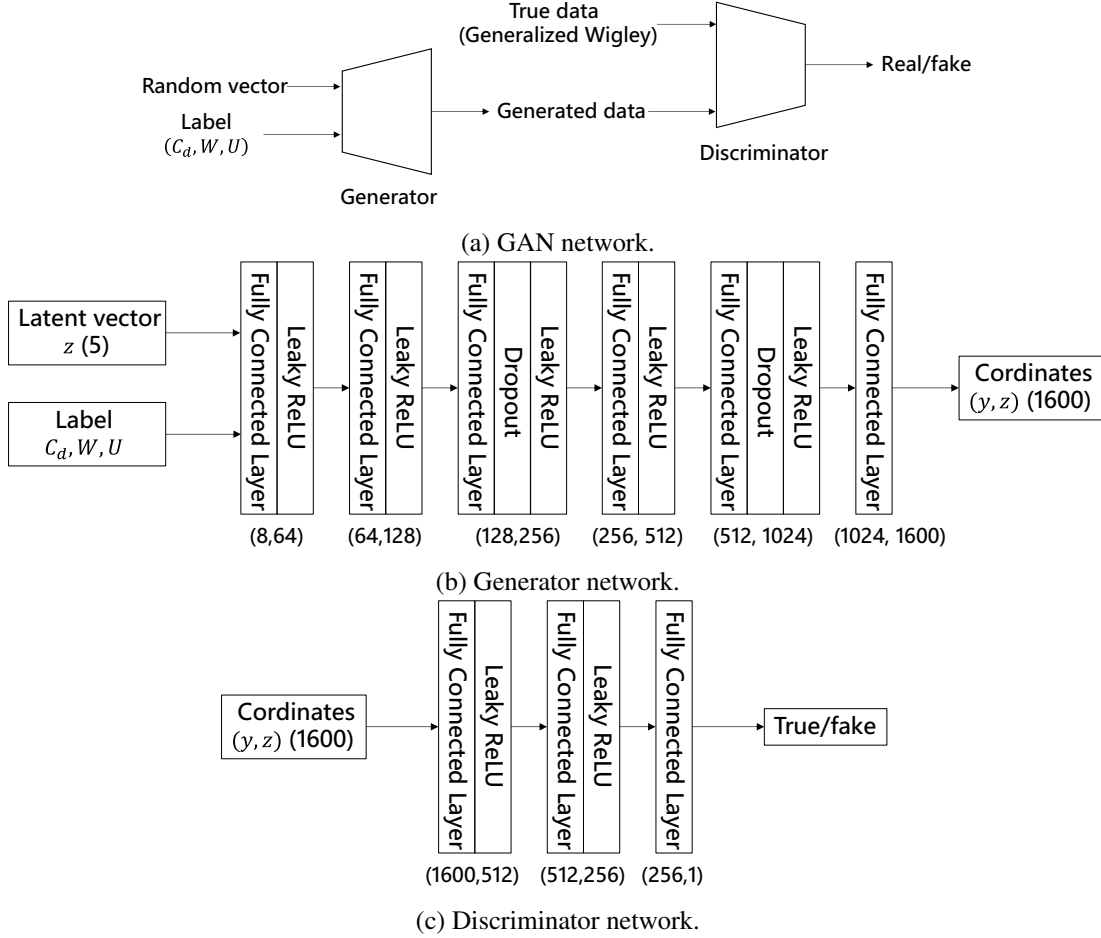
True data
(Generalized Wigley)

Random vector

Label
$(C_d, W, U)$

Generated data

Real/fake

Discriminator

Generator

(a) GAN network.

Latent vector
$z$ (5)

Label
$C_d, W, U$

Fully Connected Layer
Leaky ReLU
(8,64)

Fully Connected Layer
Leaky ReLU
(64,128)

Fully Connected Layer
Dropout
Leaky ReLU
(128,256)

Fully Connected Layer
Leaky ReLU
(256, 512)

Fully Connected Layer
Dropout
Leaky ReLU
(512, 1024)

Fully Connected Layer
(1024, 1600)

Cordinates
$(y, z)$ (1600)

(b) Generator network.

Cordinates
$(y, z)$ (1600)

Fully Connected Layer
Leaky ReLU
(1600,512)

Fully Connected Layer
Leaky ReLU
(512,256)

Fully Connected Layer
(256,1)

True/fake

(c) Discriminator network.